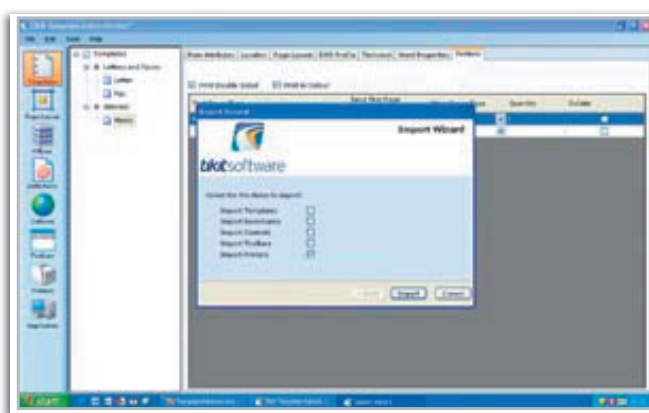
Export Wizard

Export Wizard

bkitsoftware

Select the items to export:

Export Templates

Export Assistants

Export Controls

Export Toolbars

Export Printers

Export

Cancel

Templates

Letters and Faxes

Letter

Fax

Memo

Print Double Sided

Print to Output

Quantity

Collate

start